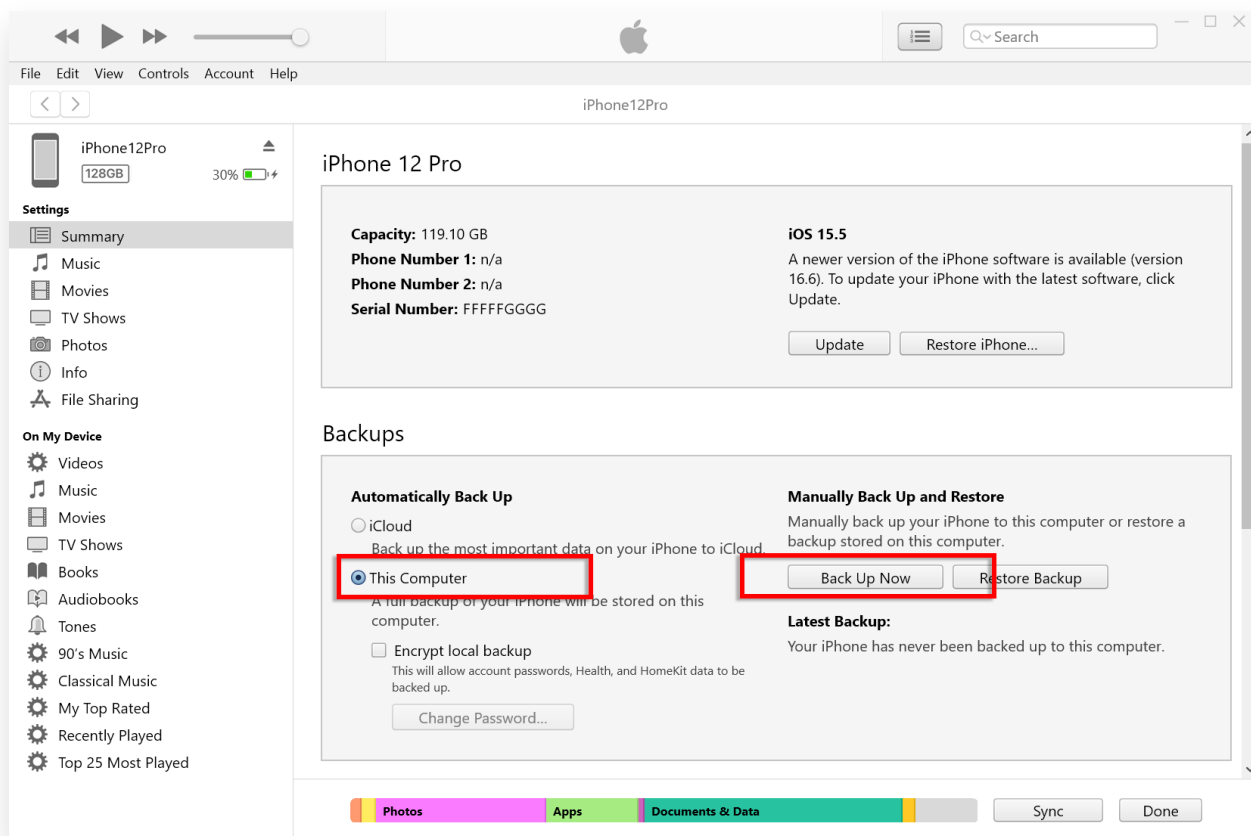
Search

File Edit View Controls Account Help

iPhone12Pro

iPhone12Pro
128GB
30%

Settings
Summary
Music
Movies
TV Shows
Photos
Info
File Sharing

On My Device
Videos
Music
Movies
TV Shows
Books
Audiobooks
Tones
90's Music
Classical Music
My Top Rated
Recently Played
Top 25 Most Played

iPhone 12 Pro

**Capacity:** 119.10 GB
**Phone Number 1:** n/a
**Phone Number 2:** n/a
**Serial Number:** FFFFFGGGG

**iOS 15.5**
A newer version of the iPhone software is available (version 16.6). To update your iPhone with the latest software, click Update.

Update
Restore iPhone...

Backups

**Automatically Back Up**
iCloud
Back up the most important data on your iPhone to iCloud.
This Computer
A full backup of your iPhone will be stored on this computer.
Encrypt local backup
This will allow account passwords, Health, and HomeKit data to be backed up.
Change Password...

**Manually Back Up and Restore**
Manually back up your iPhone to this computer or restore a backup stored on this computer.
Back Up Now
Restore Backup

**Latest Backup:**
Your iPhone has never been backed up to this computer.

Photos
Apps
Documents & Data
Sync
Done